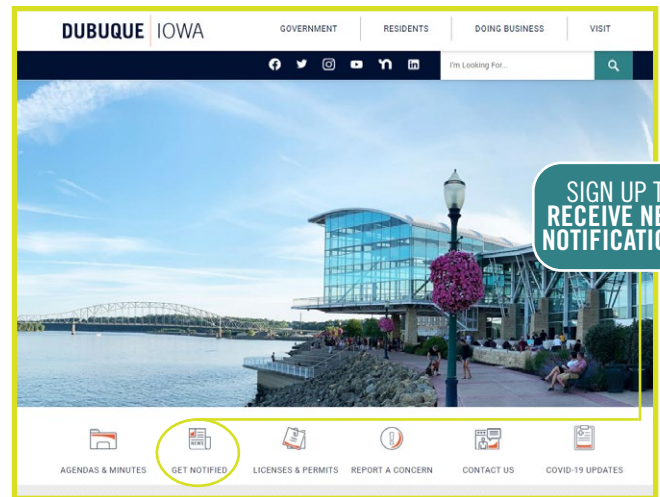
DUBUQUE | IOWA

GOVERNMENT RESIDENTS DOING BUSINESS VISIT

I'm Looking For...

SIGN UP T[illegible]
RECEIVE NE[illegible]
NOTIFICATIO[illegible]

NEWS

AGENDAS & MINUTES GET NOTIFIED LICENSES & PERMITS REPORT A CONCERN CONTACT US COVID-19 UPDATES